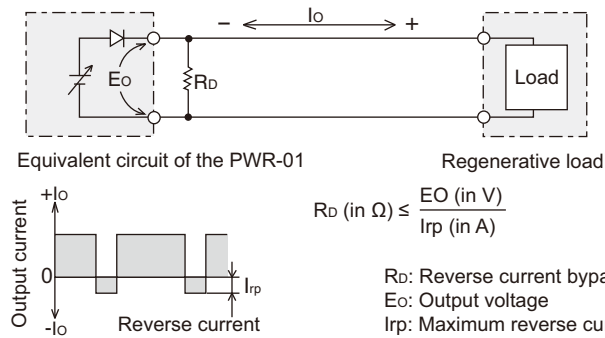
− IO +

EO

RD

Load

Equivalent circuit of the PWR-01

Regenerative load

+IO

Output current

0

-IO

Irp

Reverse current

RD (in Ω) ≤ $\frac{\text{EO (in V)}}{\text{Irp (in A)}}$

RD: Reverse current bypa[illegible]
EO: Output voltage
Irp: Maximum reverse cu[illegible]